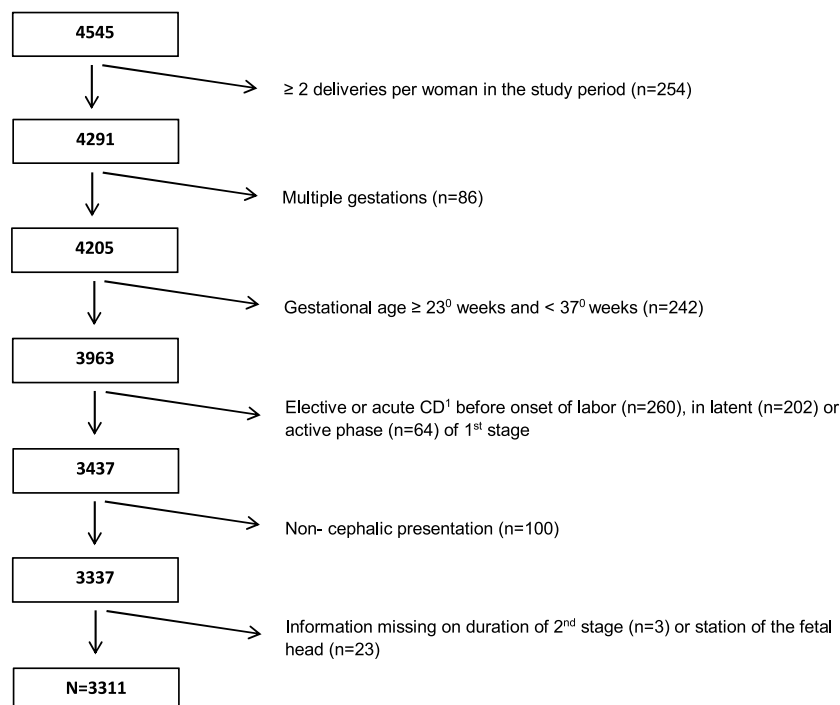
4545

≥ 2 deliveries per woman in the study period (n=254)

4291

Multiple gestations (n=86)

4205

Gestational age ≥ $23^0$ weeks and < $37^0$ weeks (n=242)

3963

Elective or acute CD$^1$ before onset of labor (n=260), in latent (n=202) or active phase (n=64) of 1$^{st}$ stage

3437

Non- cephalic presentation (n=100)

3337

Information missing on duration of 2$^{nd}$ stage (n=3) or station of the fetal head (n=23)

N=3311